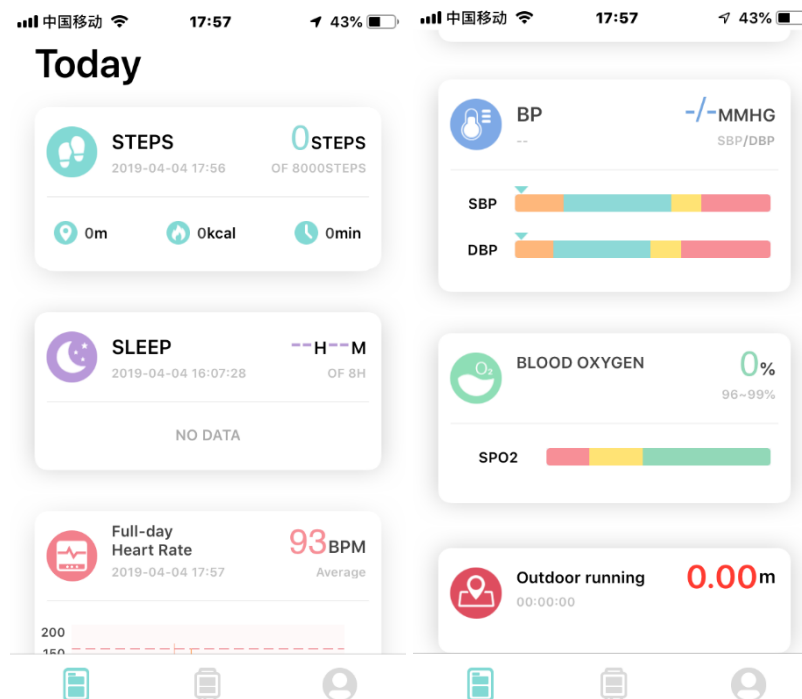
中国移动 17:57 43%

Today

STEPS
2019-04-04 17:56
0STEPS
OF 8000STEPS

0m 0kcal 0min

SLEEP
2019-04-04 16:07:28
--H--M
OF 8H

NO DATA

Full-day Heart Rate
2019-04-04 17:57
93BPM
Average

200
150

中国移动 17:57 43%

BP
--
-/-MMHG
SBP/DBP

SBP

DBP

BLOOD OXYGEN
0%
96~99%

SPO2

Outdoor running
00:00:00
0.00m